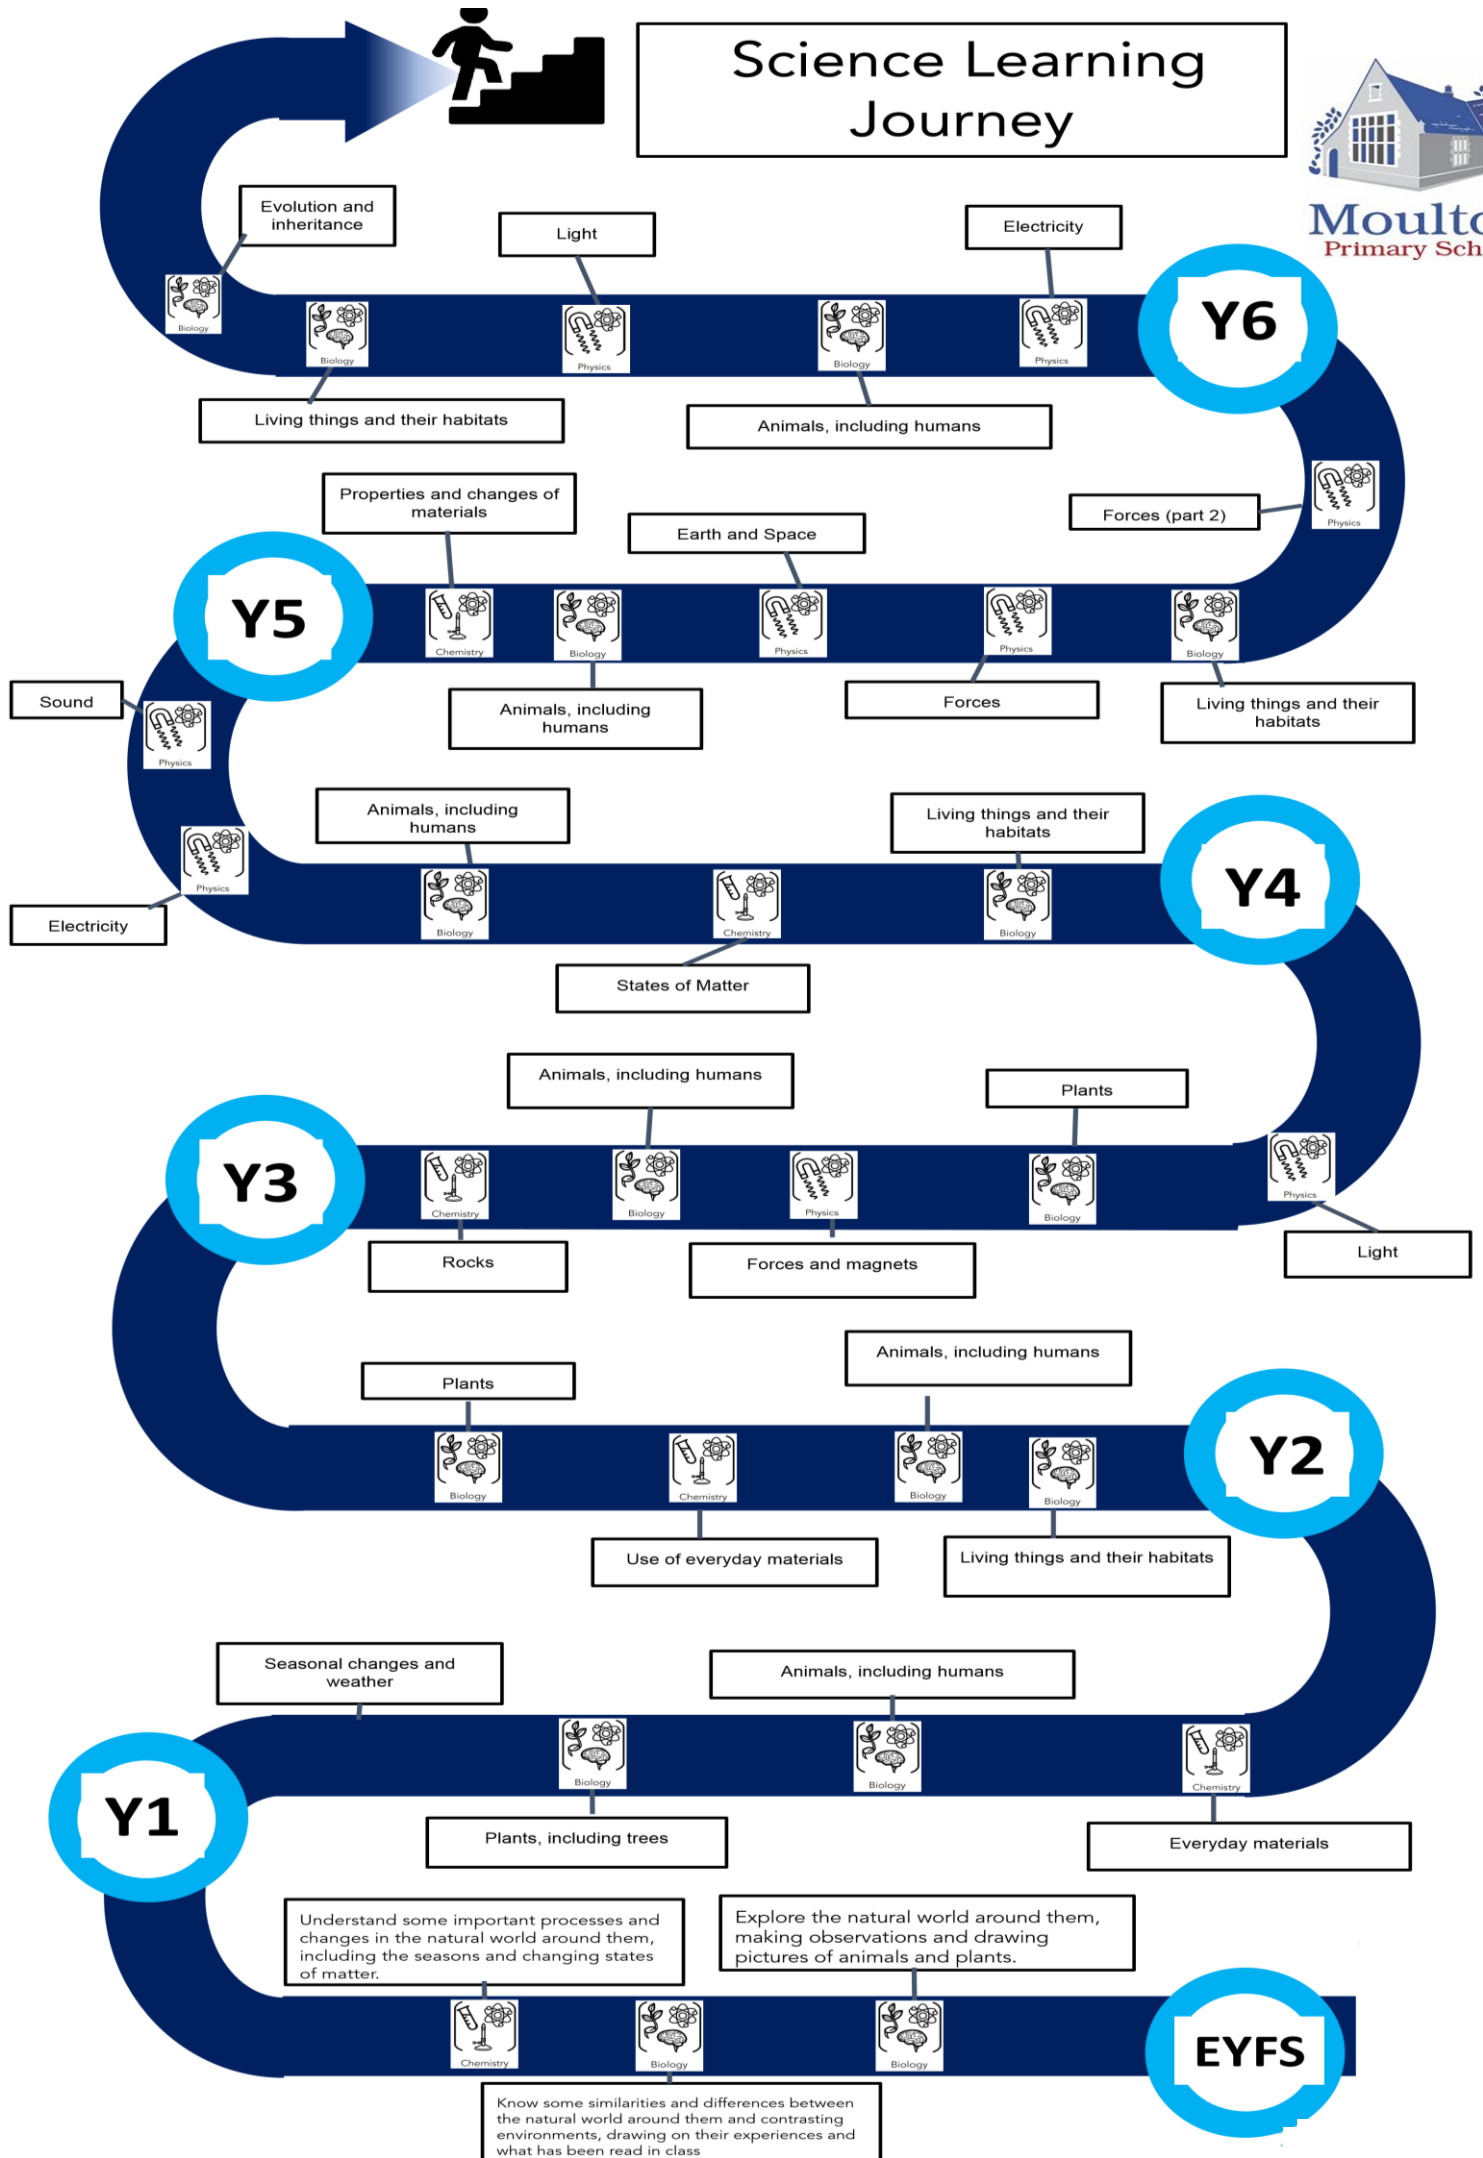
Science Learning Journey

Moulto
Primary Sch

Evolution and inheritance

Light

Electricity

Y6

Biology

Biology

Physics

Biology

Physics

Living things and their habitats

Animals, including humans

Physics

Forces (part 2)

Properties and changes of materials

Earth and Space

Y5

Chemistry

Biology

Physics

Physics

Biology

Sound

Physics

Animals, including humans

Forces

Living things and their habitats

Animals, including humans

Living things and their habitats

Physics

Y4

Electricity

Biology

Chemistry

Biology

States of Matter

Animals, including humans

Plants

Y3

Chemistry

Biology

Physics

Biology

Physics

Rocks

Forces and magnets

Light

Animals, including humans

Plants

Y2

Biology

Chemistry

Biology

Biology

Use of everyday materials

Living things and their habitats

Seasonal changes and weather

Animals, including humans

Y1

Biology

Biology

Chemistry

Plants, including trees

Everyday materials

Understand some important processes and changes in the natural world around them, including the seasons and changing states of matter.

Explore the natural world around them, making observations and drawing pictures of animals and plants.

Chemistry

Biology

Biology

EYFS

Know some similarities and differences between the natural world around them and contrasting environments, drawing on their experiences and what has been read in class